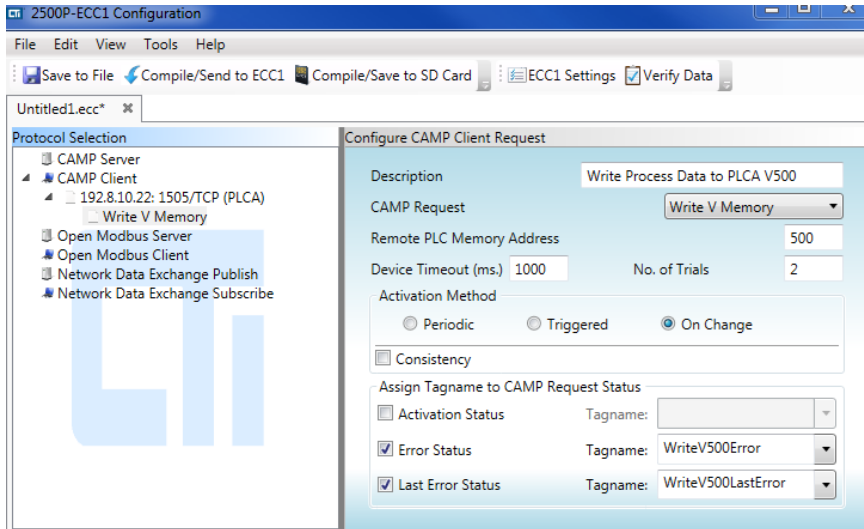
2500P-ECC1 Configuration

File Edit View Tools Help

Save to File Compile/Send to ECC1 Compile/Save to SD Card ECC1 Settings Verify Data

Untitled1.ecc* ✖

Protocol Selection
CAMP Server
CAMP Client
192.8.10.22: 1505/TCP (PLCA)
Write V Memory
Open Modbus Server
Open Modbus Client
Network Data Exchange Publish
Network Data Exchange Subscribe

Configure CAMP Client Request
Description: Write Process Data to PLCA V500
CAMP Request: Write V Memory
Remote PLC Memory Address: 500
Device Timeout (ms.): 1000
No. of Trials: 2
Activation Method
Periodic
Triggered
On Change
Consistency
Assign Tagname to CAMP Request Status
Activation Status Tagname:
Error Status Tagname: WriteV500Error
Last Error Status Tagname: WriteV500LastError